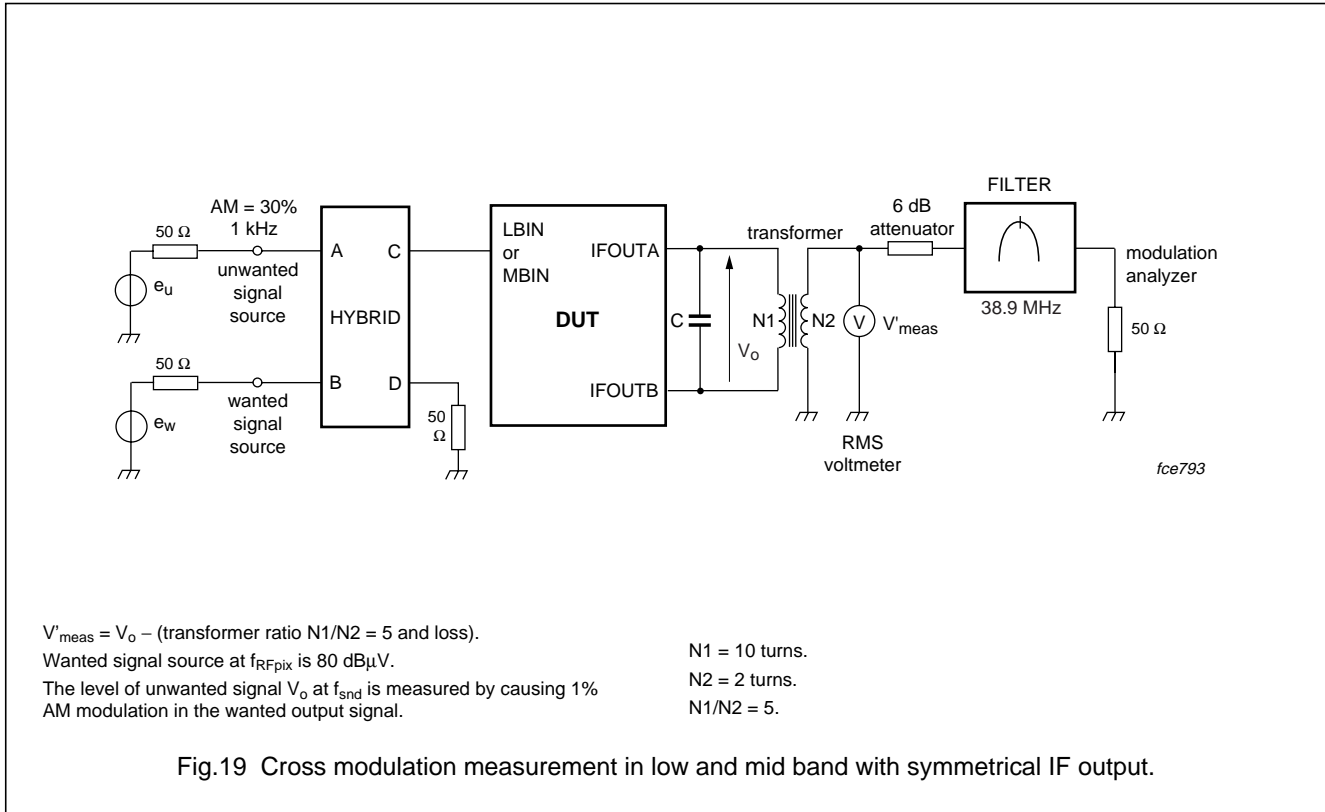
AM = 30%
1 kHz

50 Ω

$e_u$

unwanted signal source

50 Ω

$e_w$

wanted signal source

A

C

HYBRID

B

D

50 Ω

LBIN or MBIN

IFOUTA

DUT

C

IFOUTB

$V_o$

transformer

N1

N2

V

$V'_{meas}$

RMS voltmeter

6 dB attenuator

FILTER

38.9 MHz

modulation analyzer

50 Ω

fce793

$V'_{meas} = V_o$ – (transformer ratio N1/N2 = 5 and loss).
Wanted signal source at $f_{RFpix}$ is 80 dBμV.
The level of unwanted signal $V_o$ at $f_{snd}$ is measured by causing 1% AM modulation in the wanted output signal.

N1 = 10 turns.
N2 = 2 turns.
N1/N2 = 5.

Fig.19 Cross modulation measurement in low and mid band with symmetrical IF output.